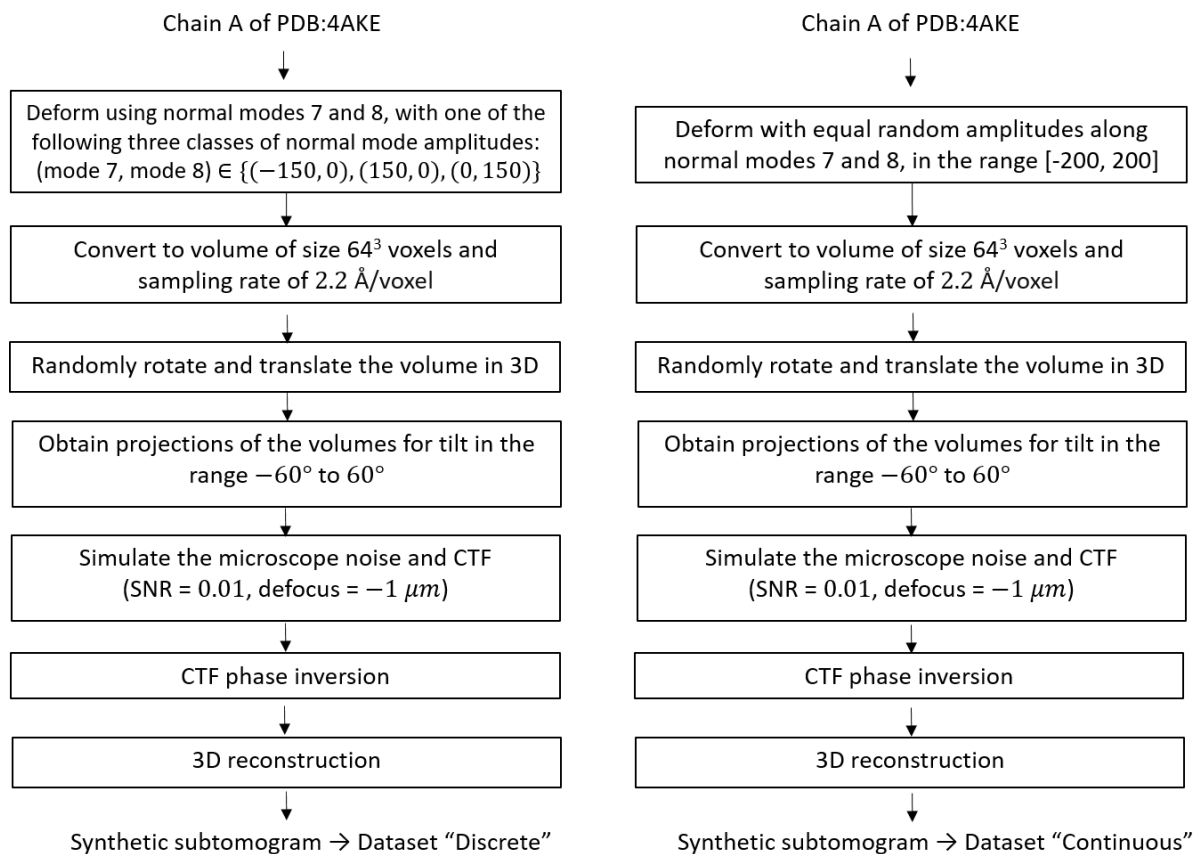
Chain A of PDB:4AKE

Deform using normal modes 7 and 8, with one of the following three classes of normal mode amplitudes: (mode 7, mode 8) $\in \{(-150, 0), (150, 0), (0, 150)\}$

Convert to volume of size $64^3$ voxels and sampling rate of 2.2 Å/voxel

Randomly rotate and translate the volume in 3D

Obtain projections of the volumes for tilt in the range $-60°$ to $60°$

Simulate the microscope noise and CTF (SNR = 0.01, defocus = $-1\ \mu m$)

CTF phase inversion

3D reconstruction

Synthetic subtomogram → Dataset "Discrete"

Chain A of PDB:4AKE

Deform with equal random amplitudes along normal modes 7 and 8, in the range [-200, 200]

Convert to volume of size $64^3$ voxels and sampling rate of 2.2 Å/voxel

Randomly rotate and translate the volume in 3D

Obtain projections of the volumes for tilt in the range $-60°$ to $60°$

Simulate the microscope noise and CTF (SNR = 0.01, defocus = $-1\ \mu m$)

CTF phase inversion

3D reconstruction

Synthetic subtomogram → Dataset "Continuous"